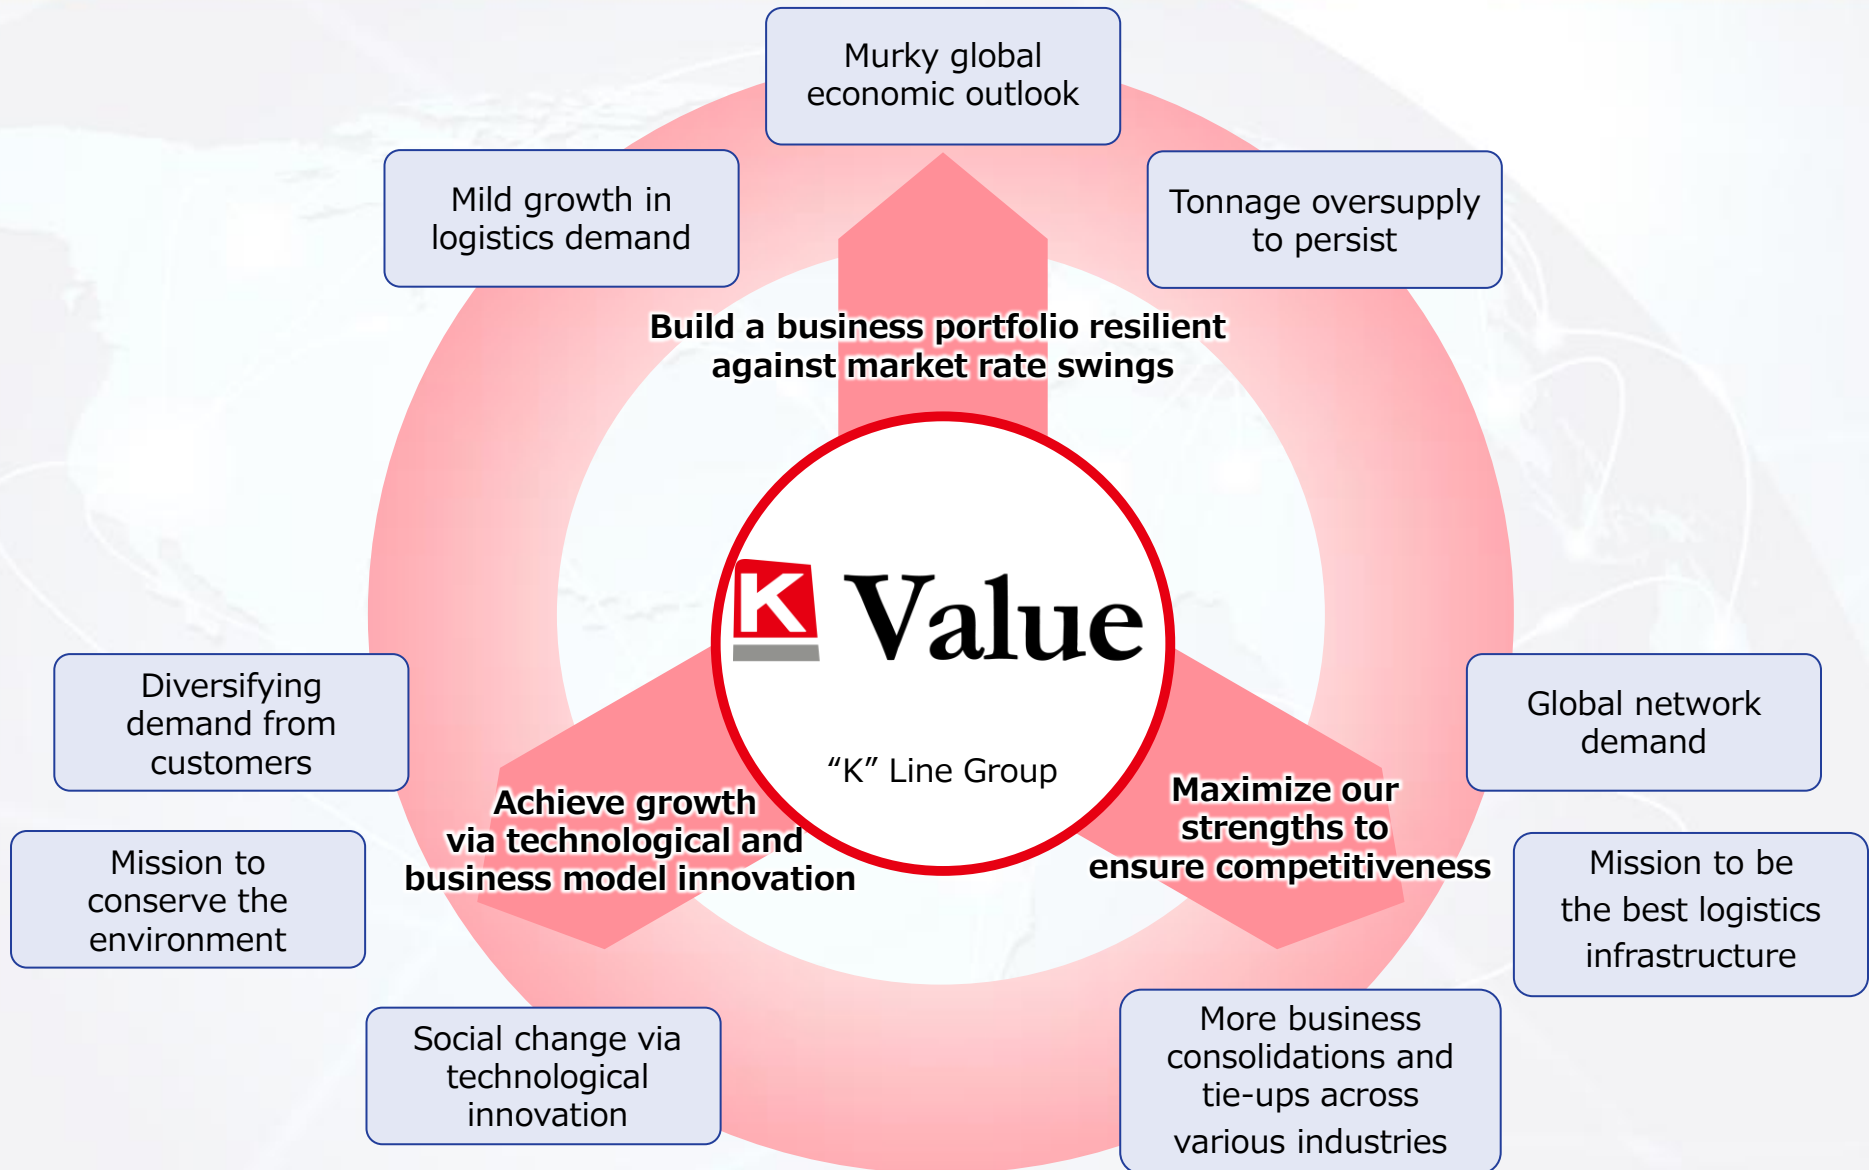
Murky global economic outlook

Mild growth in logistics demand

Tonnage oversupply to persist

Build a business portfolio resilient against market rate swings

K Value

"K" Line Group

Diversifying demand from customers

Global network demand

Achieve growth via technological and business model innovation

Maximize our strengths to ensure competitiveness

Mission to conserve the environment

Mission to be the best logistics infrastructure

Social change via technological innovation

More business consolidations and tie-ups across various industries